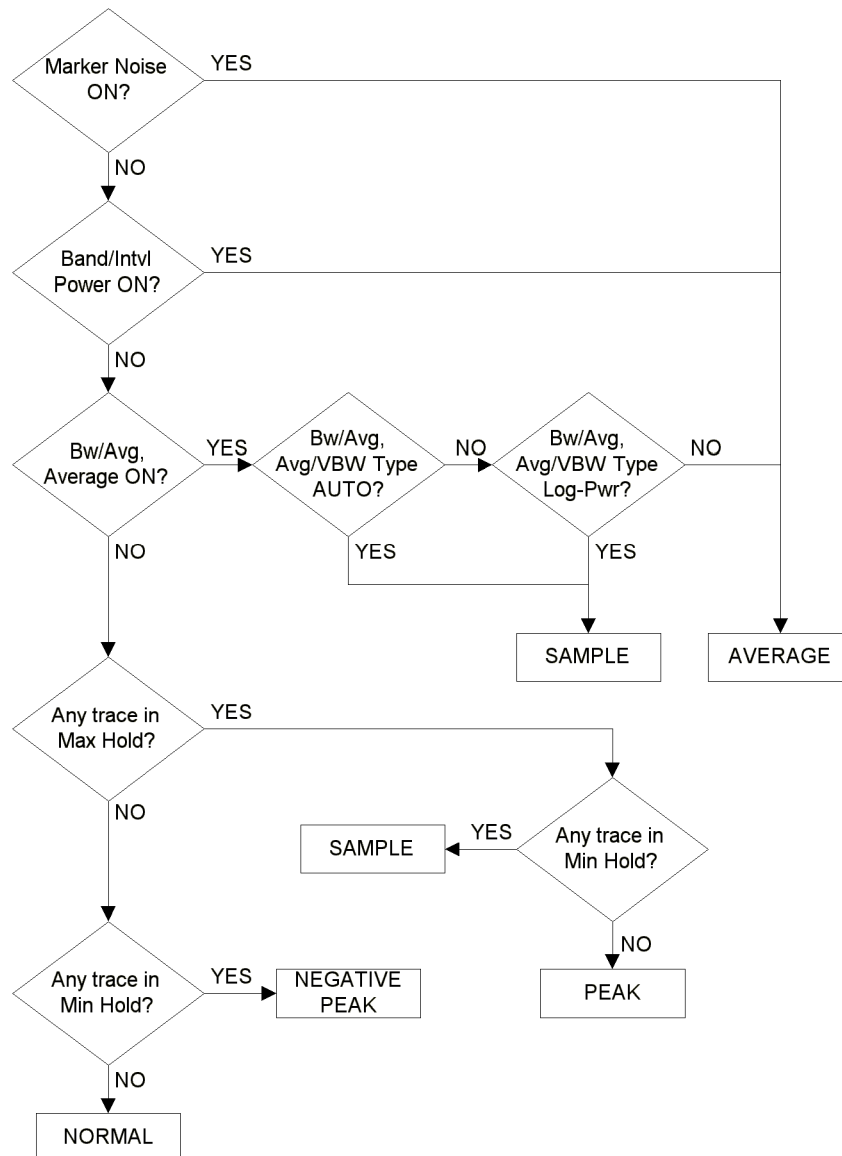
Marker Noise ON?

YES

NO

Band/Intvl Power ON?

YES

NO

Bw/Avg, Average ON?

YES

Bw/Avg, Avg/VBW Type AUTO?

NO

Bw/Avg, Avg/VBW Type Log-Pwr?

NO

YES

YES

NO

SAMPLE

AVERAGE

Any trace in Max Hold?

YES

NO

SAMPLE

YES

Any trace in Min Hold?

NO

PEAK

Any trace in Min Hold?

YES

NEGATIVE PEAK

NO

NORMAL